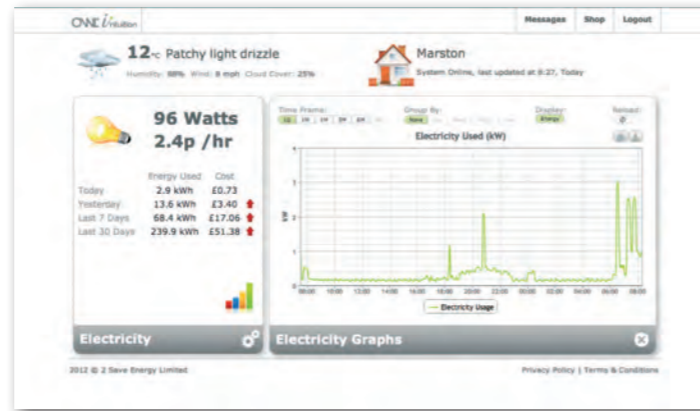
ONE Vision

Messages | Shop | Logout

12°C Patchy light drizzle

Humidity: 88% Wind: 8 mph Cloud Cover: 25%

Marston

System Online, last updated at 9:27, Today

96 Watts

2.4p /hr

| | Energy Used | Cost |
|---|---|---|
| Today | 2.9 kWh | £0.73 |
| Yesterday | 13.6 kWh | £3.40 |
| Last 7 Days | 68.4 kWh | £17.06 |
| Last 30 Days | 239.9 kWh | £51.38 |

Electricity

Time Frame: 1D 1W 1M 3M 6M 1Y

Group By: None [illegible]

Display: Energy

Reload: 0

Electricity Used (kW)

kW

4 3 2 1 0

08:00 10:00 12:00 14:00 16:00 18:00 20:00 22:00 00:00 02:00 04:00 06:00 08:00

Electricity Usage

Electricity Graphs

2012 © 2 Save Energy Limited

Privacy Policy | Terms & Conditions